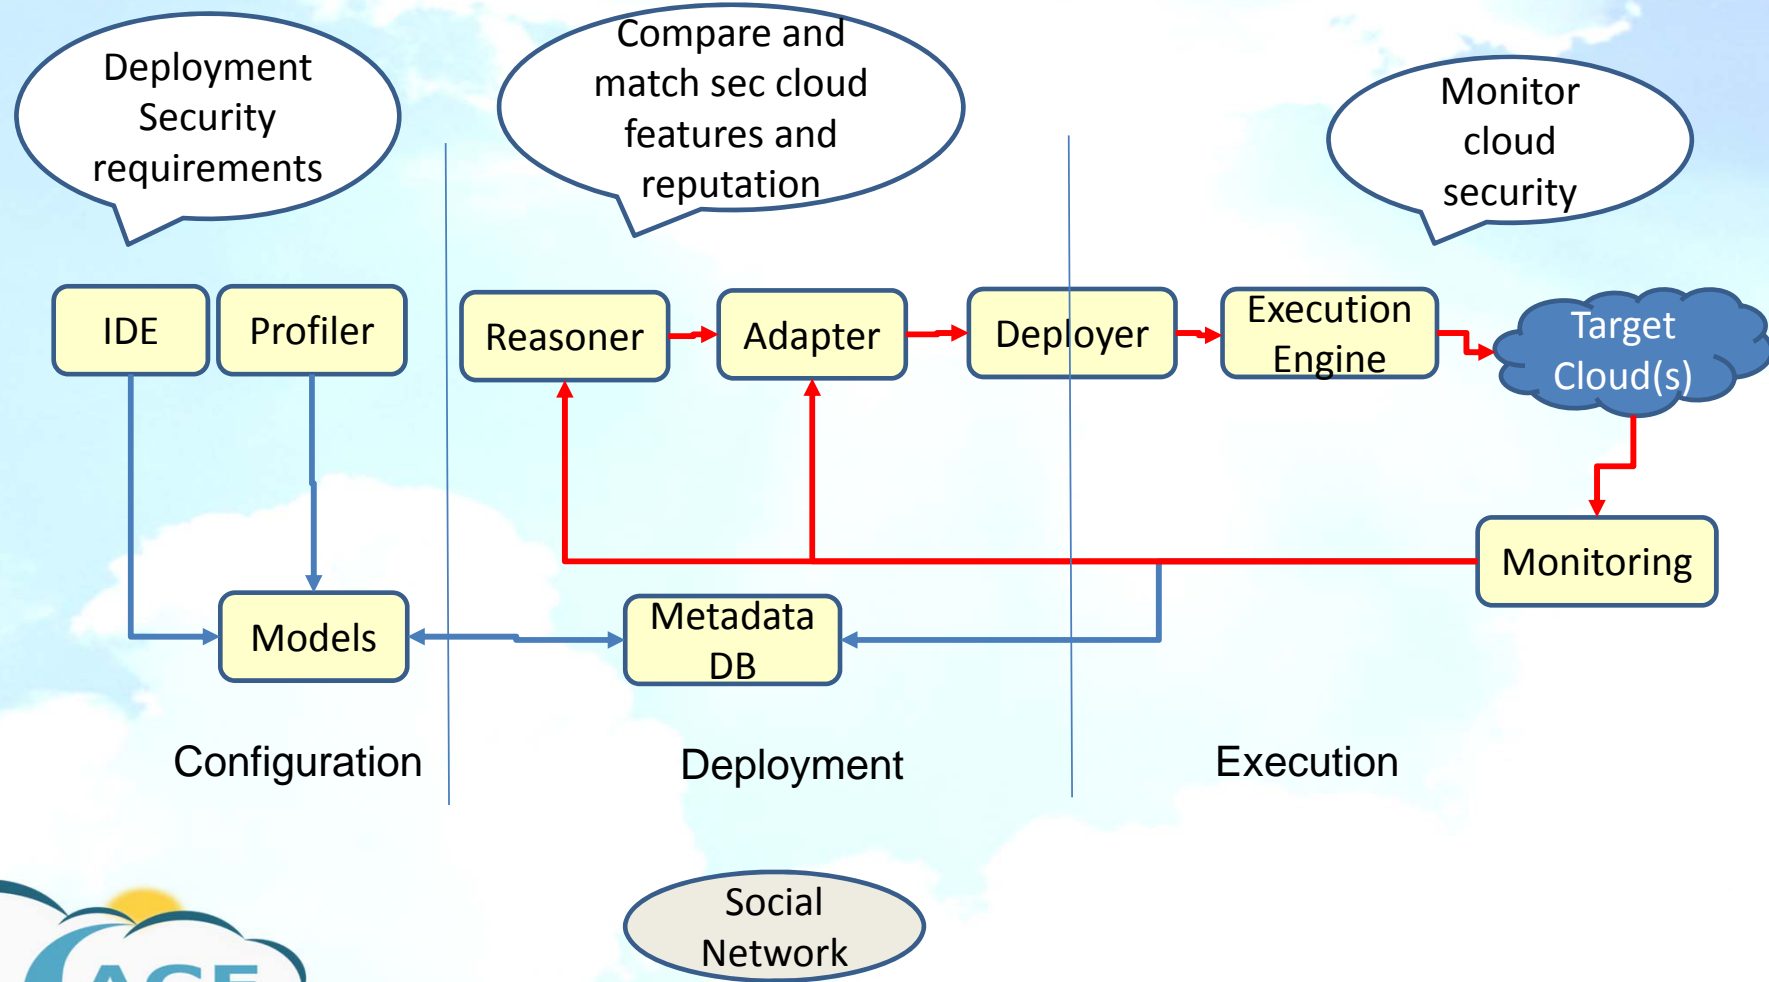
Deployment Security requirements

Compare and match sec cloud features and reputation

Monitor cloud security

IDE

Profiler

Reasoner

Adapter

Deployer

Execution Engine

Target Cloud(s)

Monitoring

Models

Metadata DB

Configuration

Deployment

Execution

Social Network

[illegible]